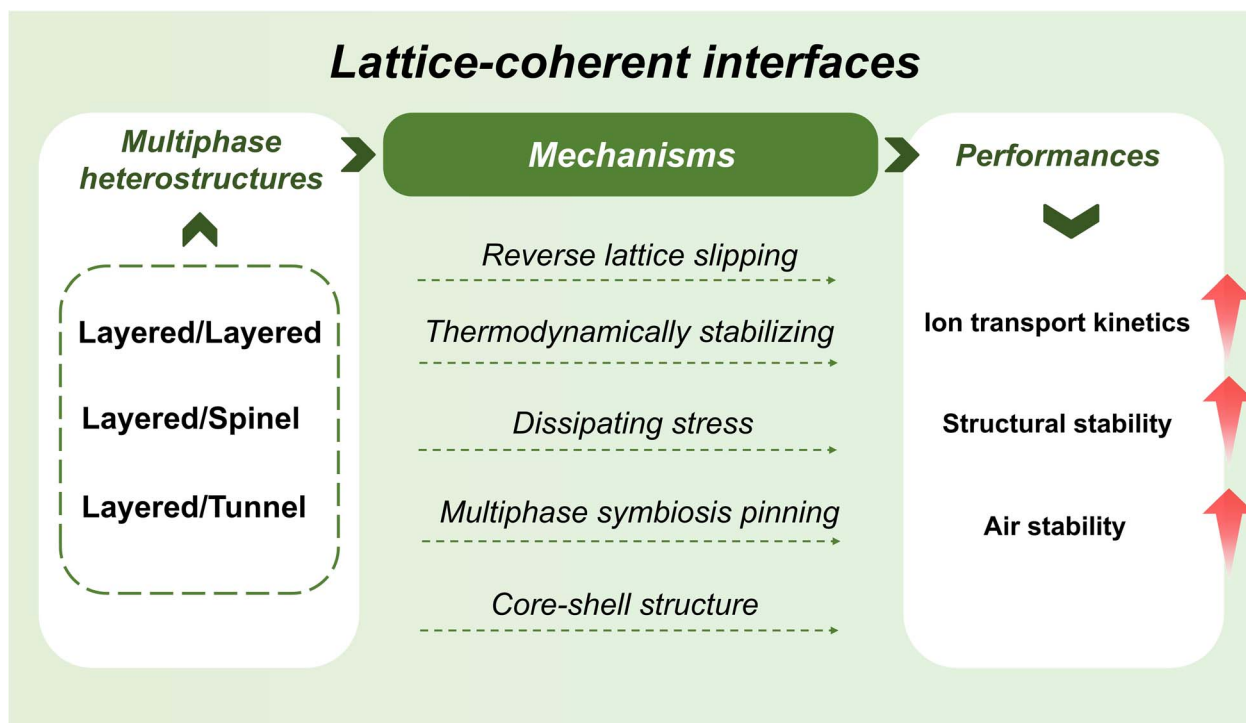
Lattice-coherent interfaces

Multiphase heterostructures

Layered/Layered

Layered/Spinel

Layered/Tunnel

Mechanisms

Reverse lattice slipping

Thermodynamically stabilizing

Dissipating stress

Multiphase symbiosis pinning

Core-shell structure

Performances

Ion transport kinetics

Structural stability

Air stability